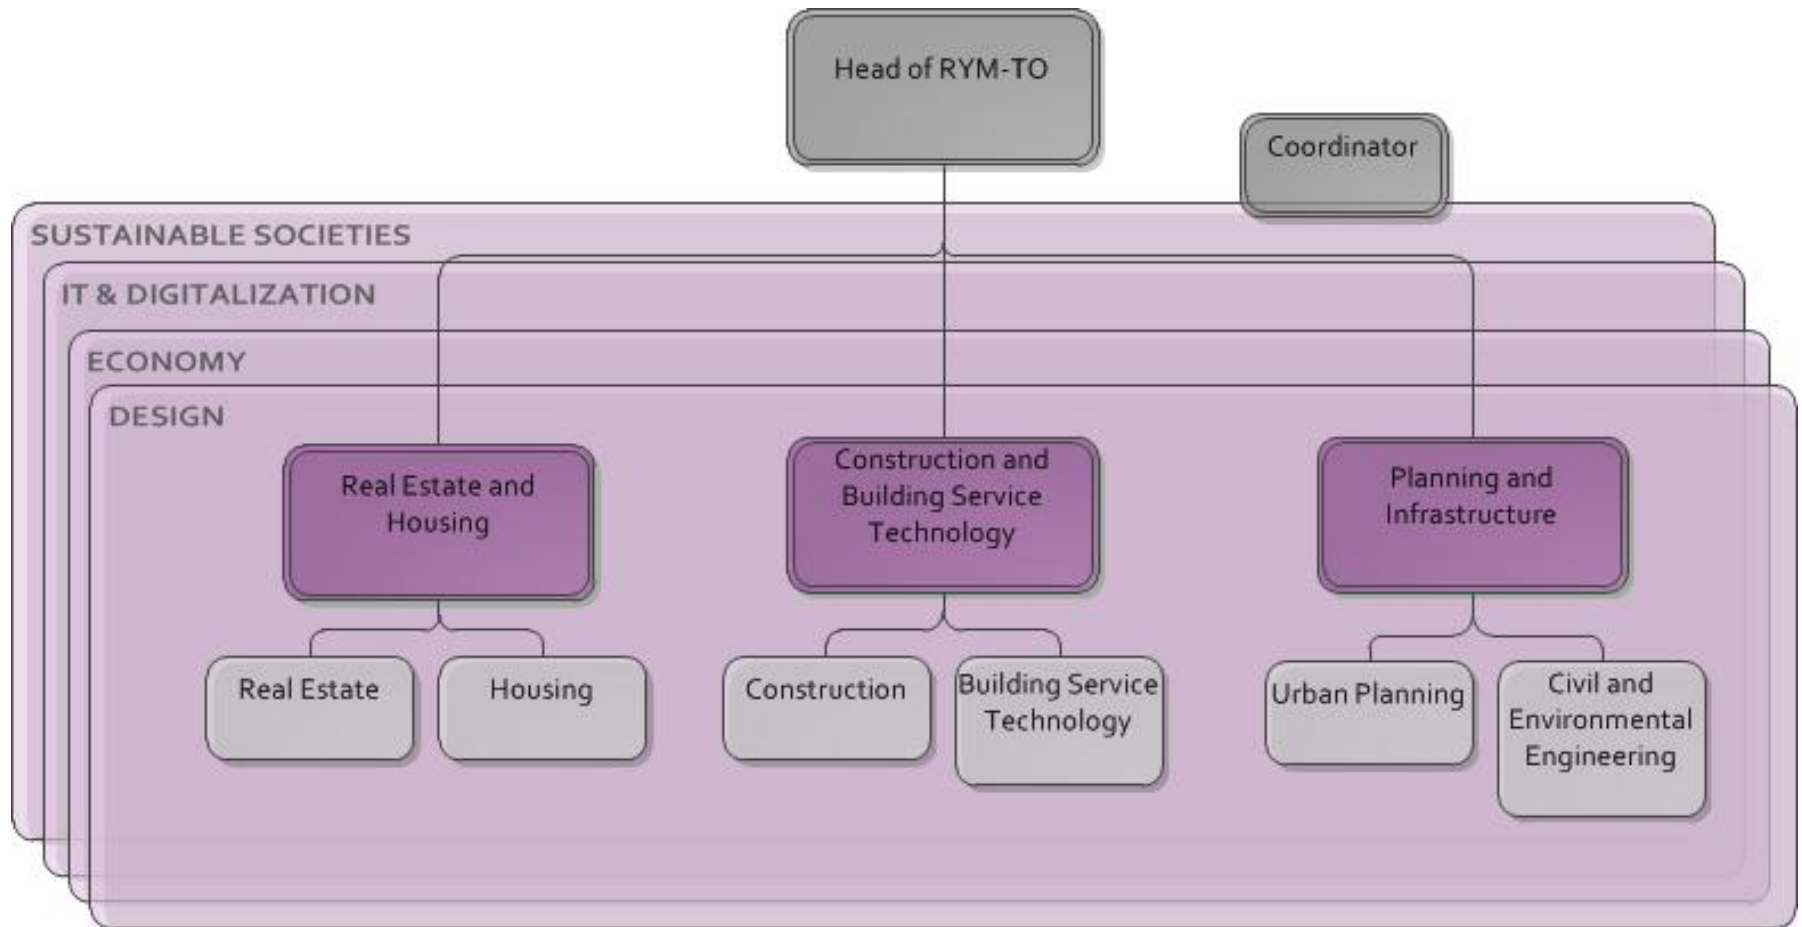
Head of RYM-TO

Coordinator

SUSTAINABLE SOCIETIES

IT & DIGITALIZATION

ECONOMY

DESIGN

Real Estate and Housing

Construction and Building Service Technology

Planning and Infrastructure

Real Estate

Housing

Construction

Building Service Technology

Urban Planning

Civil and Environmental Engineering